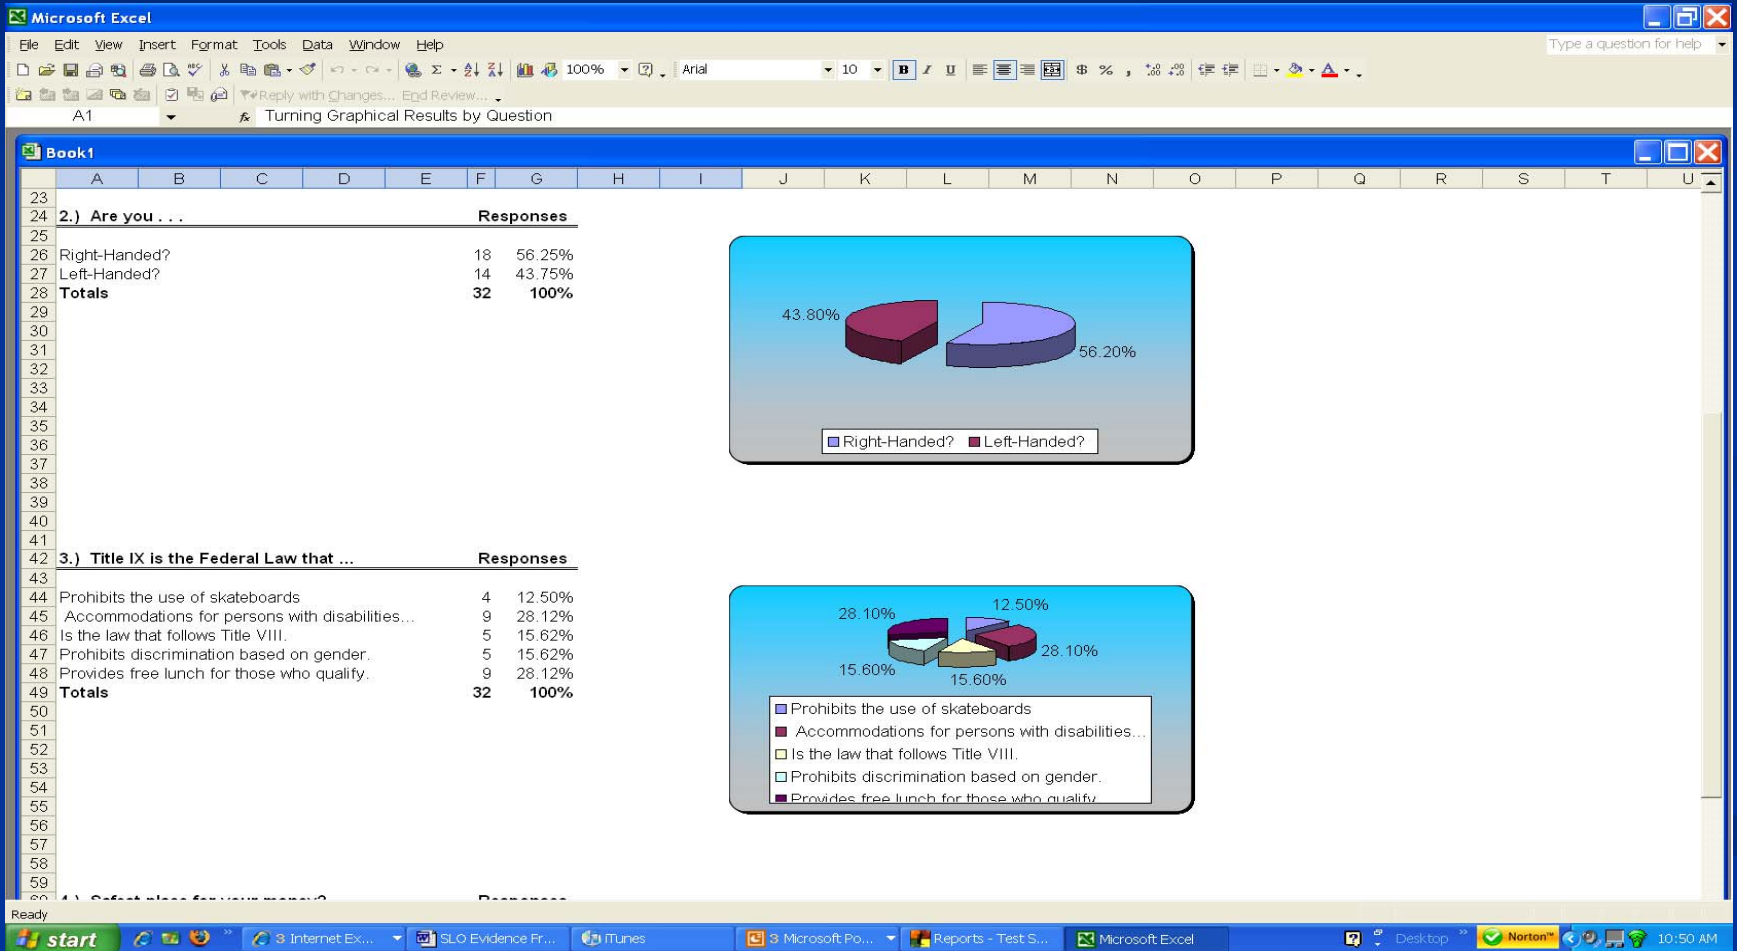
Microsoft Excel

File Edit View Insert Format Tools Data Window Help

Type a question for help

100% Arial 10

Reply with Changes... End Review...

A1 Turning Graphical Results by Question

Book1

| | A | B | C | D | E | F | G | H | I | J | K | L | M | N | O | P | Q | R | S | T | U |
|---|---|---|---|---|---|---|---|---|---|---|---|---|---|---|---|---|---|---|---|---|---|
| 23 | | | | | | | | | | | | | | | | | | | | | |
| 24 | 2.) Are you . . . | | | | | | Responses | | | | | | | | | | | | | | |
| 25 | | | | | | | | | | | | | | | | | | | | | |
| 26 | Right-Handed? | | | | | 18 | 56.25% | | | | | | | | | | | | | | |
| 27 | Left-Handed? | | | | | 14 | 43.75% | | | | | | | | | | | | | | |
| 28 | Totals | | | | | 32 | 100% | | | | | | | | | | | | | | |
| 42 | 3.) Title IX is the Federal Law that ... | | | | | | Responses | | | | | | | | | | | | | | |
| 43 | | | | | | | | | | | | | | | | | | | | | |
| 44 | Prohibits the use of skateboards | | | | | 4 | 12.50% | | | | | | | | | | | | | | |
| 45 | Accommodations for persons with disabilities... | | | | | 9 | 28.12% | | | | | | | | | | | | | | |
| 46 | Is the law that follows Title VIII. | | | | | 5 | 15.62% | | | | | | | | | | | | | | |
| 47 | Prohibits discrimination based on gender. | | | | | 5 | 15.62% | | | | | | | | | | | | | | |
| 48 | Provides free lunch for those who qualify. | | | | | 9 | 28.12% | | | | | | | | | | | | | | |
| 49 | Totals | | | | | 32 | 100% | | | | | | | | | | | | | | |

29 30 31 32 33 34 35 36 37 38 39 40 41 50 51 52 53 54 55 56 57 58 59

43.80%
56.20%
Right-Handed? Left-Handed?

28.10%
12.50%
28.10%
15.60%
15.60%
Prohibits the use of skateboards
Accommodations for persons with disabilities...
Is the law that follows Title VIII.
Prohibits discrimination based on gender.
Provides free lunch for those who qualify.

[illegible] Responses

Ready

start 3 Internet Ex... SLO Evidence Fr... iTunes 3 Microsoft Po... Reports - Test S... Microsoft Excel Desktop Norton 10:50 AM